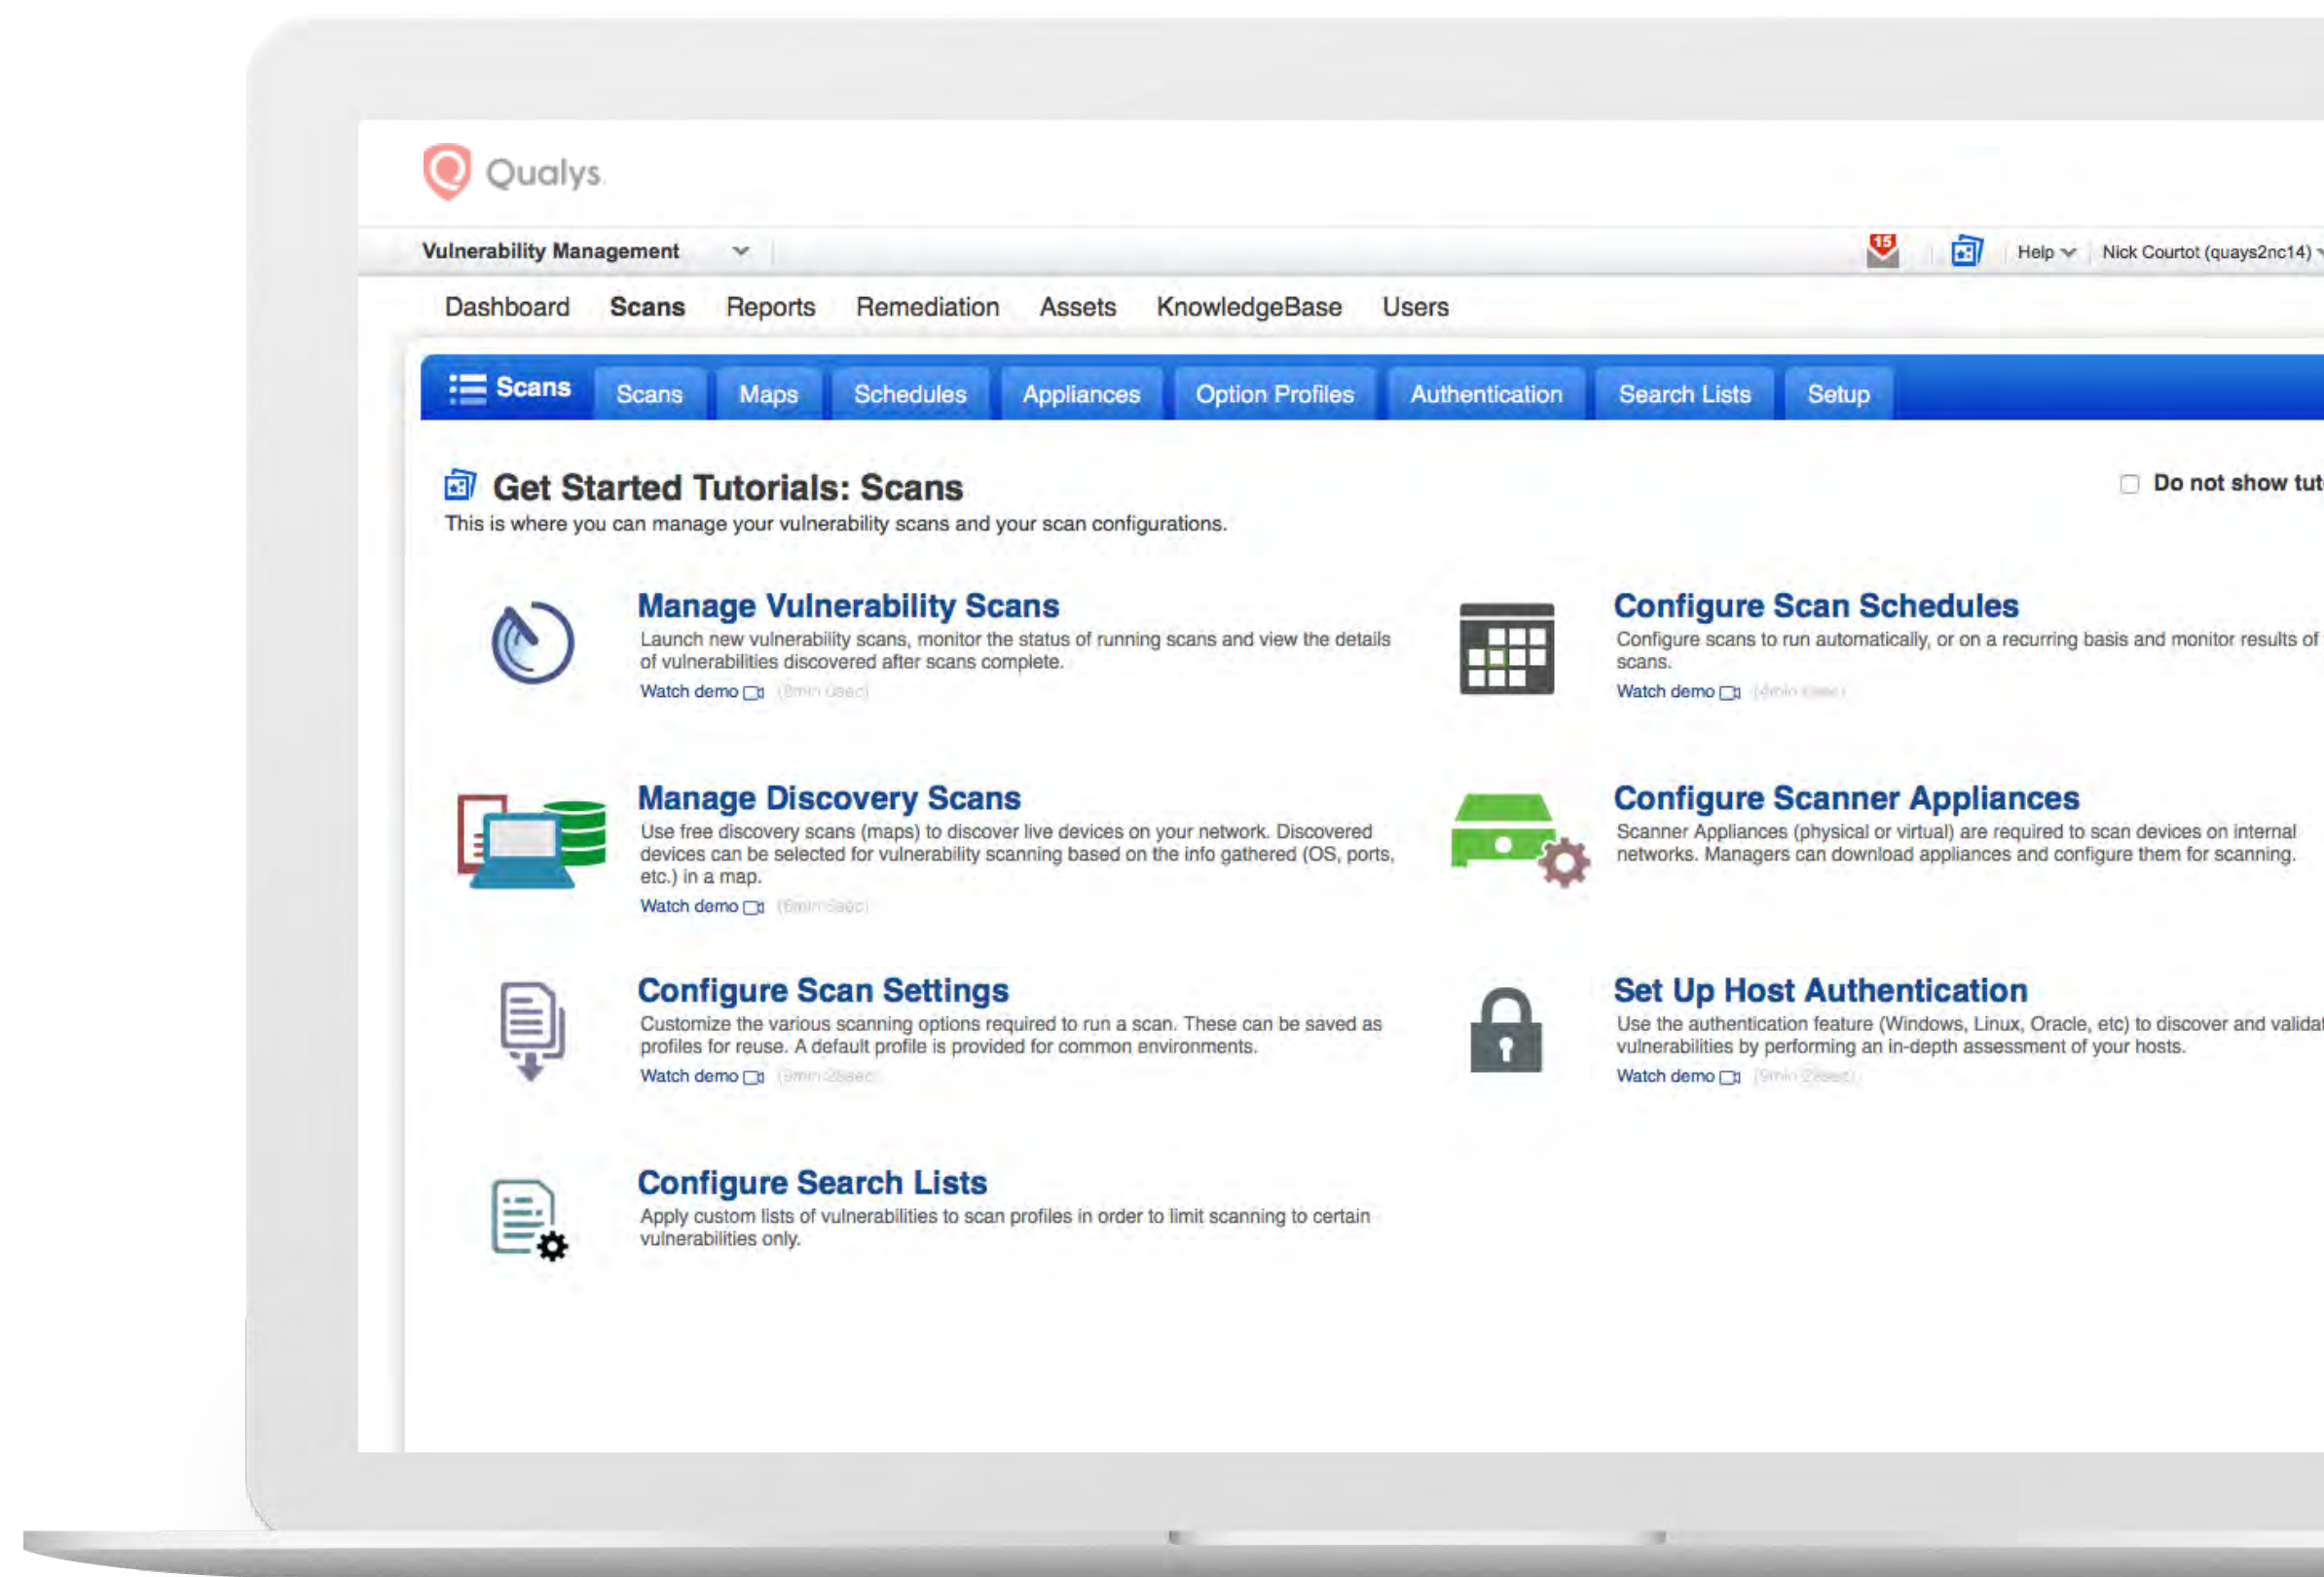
Qualys

Vulnerability Management

15

Help

Nick Courtot (quays2nc14)

Dashboard Scans Reports Remediation Assets KnowledgeBase Users

Scans Scans Maps Schedules Appliances Option Profiles Authentication Search Lists Setup

Get Started Tutorials: Scans

Do not show tut

This is where you can manage your vulnerability scans and your scan configurations.

Manage Vulnerability Scans
Launch new vulnerability scans, monitor the status of running scans and view the details of vulnerabilities discovered after scans complete.
Watch demo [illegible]

Configure Scan Schedules
Configure scans to run automatically, or on a recurring basis and monitor results of scans.
Watch demo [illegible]

Manage Discovery Scans
Use free discovery scans (maps) to discover live devices on your network. Discovered devices can be selected for vulnerability scanning based on the info gathered (OS, ports, etc.) in a map.
Watch demo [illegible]

Configure Scanner Appliances
Scanner Appliances (physical or virtual) are required to scan devices on internal networks. Managers can download appliances and configure them for scanning.

Configure Scan Settings
Customize the various scanning options required to run a scan. These can be saved as profiles for reuse. A default profile is provided for common environments.
Watch demo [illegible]

Set Up Host Authentication
Use the authentication feature (Windows, Linux, Oracle, etc) to discover and validat vulnerabilities by performing an in-depth assessment of your hosts.
Watch demo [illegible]

Configure Search Lists
Apply custom lists of vulnerabilities to scan profiles in order to limit scanning to certain vulnerabilities only.